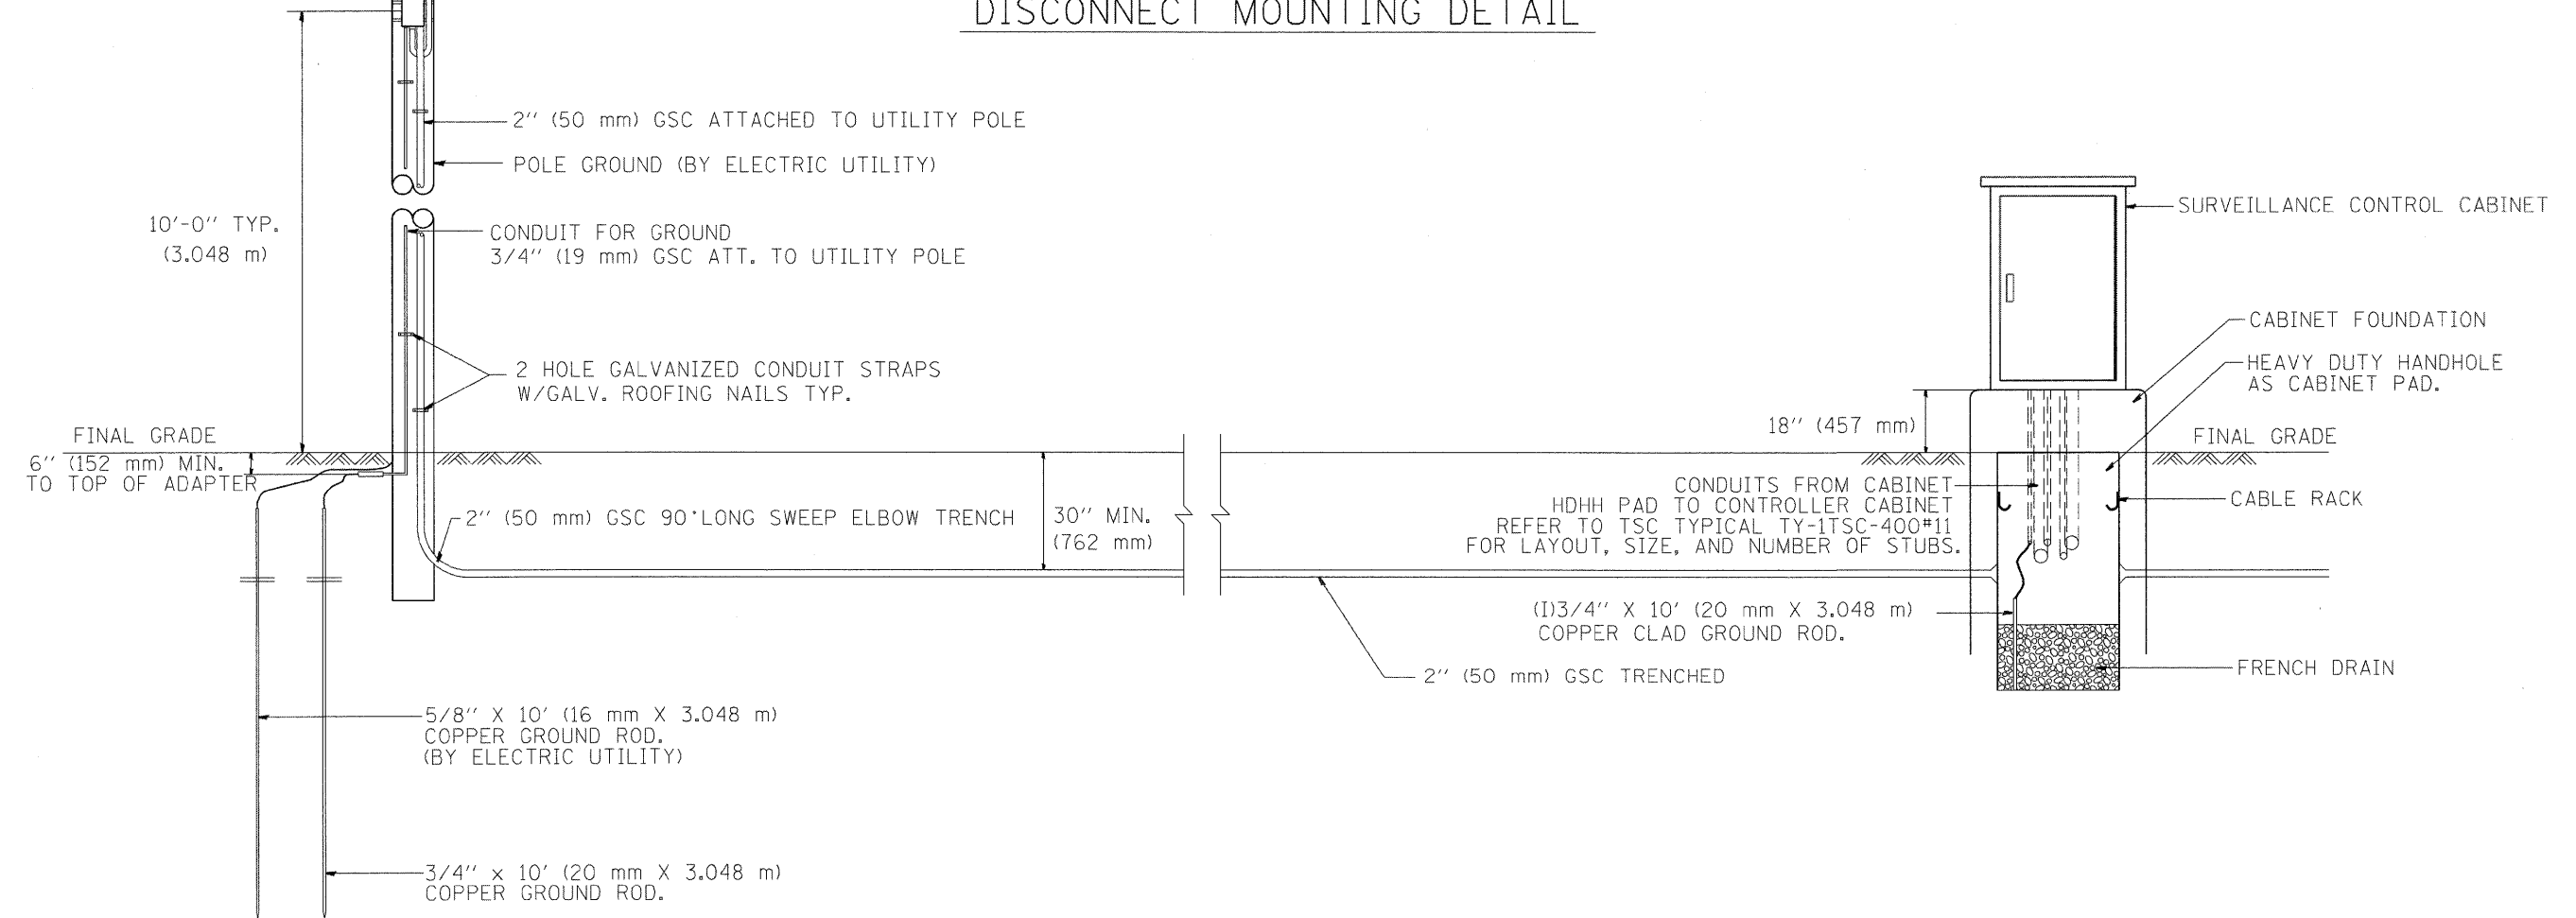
DISCONNECT MOUNTING DETAIL

2″ (50 mm) GSC ATTACHED TO UTILITY POLE

POLE GROUND (BY ELECTRIC UTILITY)

10′-0″ TYP. (3.048 m)

CONDUIT FOR GROUND
3/4″ (19 mm) GSC ATT. TO UTILITY POLE

2 HOLE GALVANIZED CONDUIT STRAPS W/GALV. ROOFING NAILS TYP.

FINAL GRADE

6″ (152 mm) MIN. TO TOP OF ADAPTER

2″ (50 mm) GSC 90°LONG SWEEP ELBOW TRENCH

30″ MIN. (762 mm)

SURVEILLANCE CONTROL CABINET

CABINET FOUNDATION

HEAVY DUTY HANDHOLE AS CABINET PAD.

18″ (457 mm)

FINAL GRADE

CONDUITS FROM CABINET HDHH PAD TO CONTROLLER CABINET REFER TO TSC TYPICAL TY-1TSC-400#11 FOR LAYOUT, SIZE, AND NUMBER OF STUBS.

CABLE RACK

(I)3/4″ X 10′ (20 mm X 3.048 m) COPPER CLAD GROUND ROD.

FRENCH DRAIN

2″ (50 mm) GSC TRENCHED

5/8″ X 10′ (16 mm X 3.048 m) COPPER GROUND ROD. (BY ELECTRIC UTILITY)

3/4″ x 10′ (20 mm X 3.048 m) COPPER GROUND ROD.